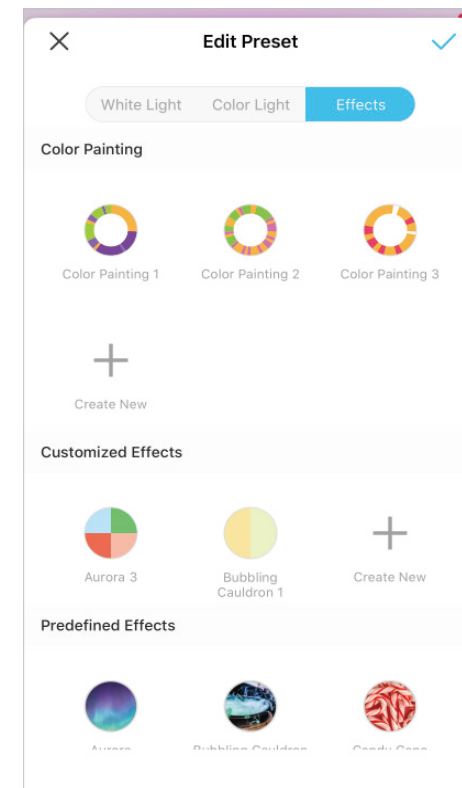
Edit Preset

White Light Color Light Effects

Color Painting

Color Painting 1 Color Painting 2 Color Painting 3

Create New

Customized Effects

Aurora 3 Bubbling Cauldron 1 Create New

Predefined Effects

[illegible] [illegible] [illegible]